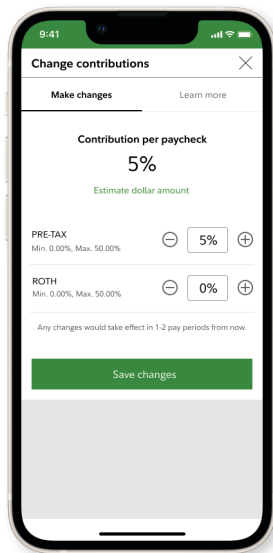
9:41

Change contributions

Make changes

Learn more

Contribution per paycheck

5%

Estimate dollar amount

PRE-TAX
Min. 0.00%, Max. 50.00%

5%

ROTH
Min. 0.00%, Max. 50.00%

0%

Any changes would take effect in 1-2 pay periods from now.

Save changes